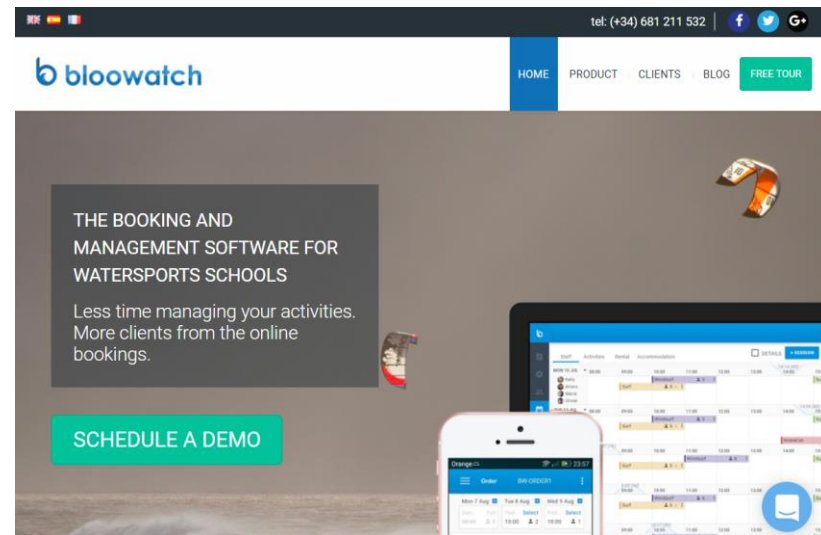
tel: (+34) 681 211 532

bloowatch

HOME PRODUCT CLIENTS BLOG FREE TOUR

THE BOOKING AND MANAGEMENT SOFTWARE FOR WATERSPORTS SCHOOLS

Less time managing your activities. More clients from the online bookings.

SCHEDULE A DEMO

Staff Activities Rental Accommodation DETAILS

Orange 23:57

Order BW-ORDER1

Mon 7 Aug Tue 8 Aug Wed 9 Aug

Select Select

10:00 10:00